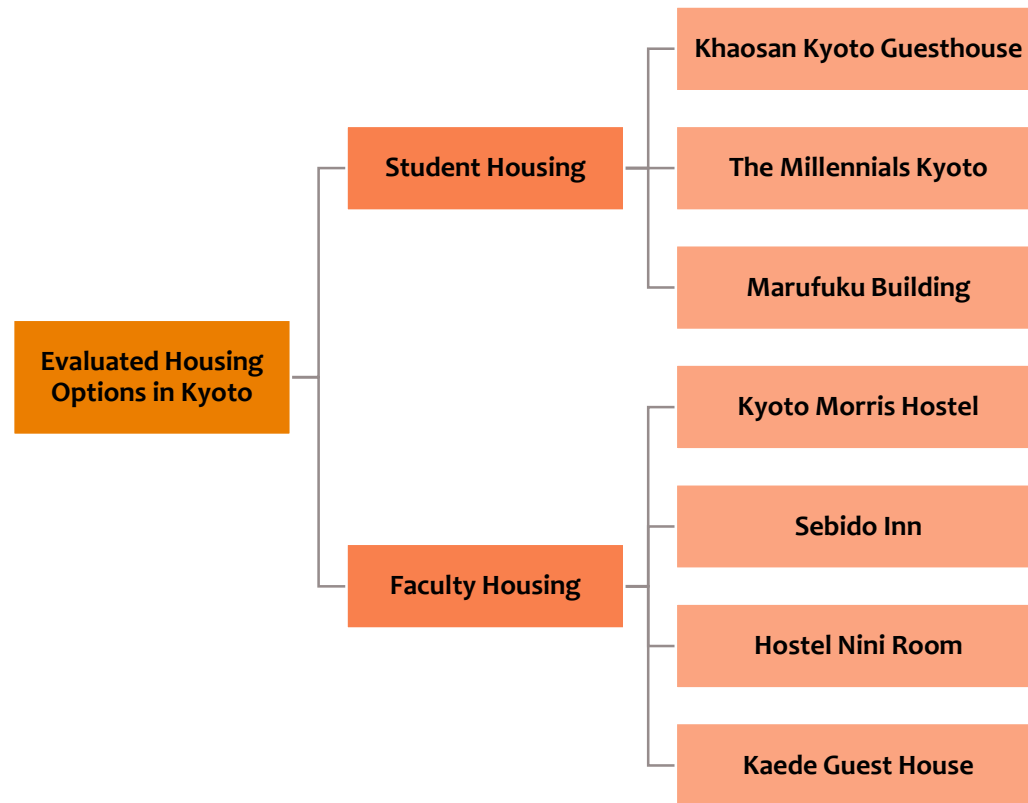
Evaluated Housing Options in Kyoto

Student Housing

Khaosan Kyoto Guesthouse

The Millennials Kyoto

Marufuku Building

Faculty Housing

Kyoto Morris Hostel

Sebido Inn

Hostel Nini Room

Kaede Guest House